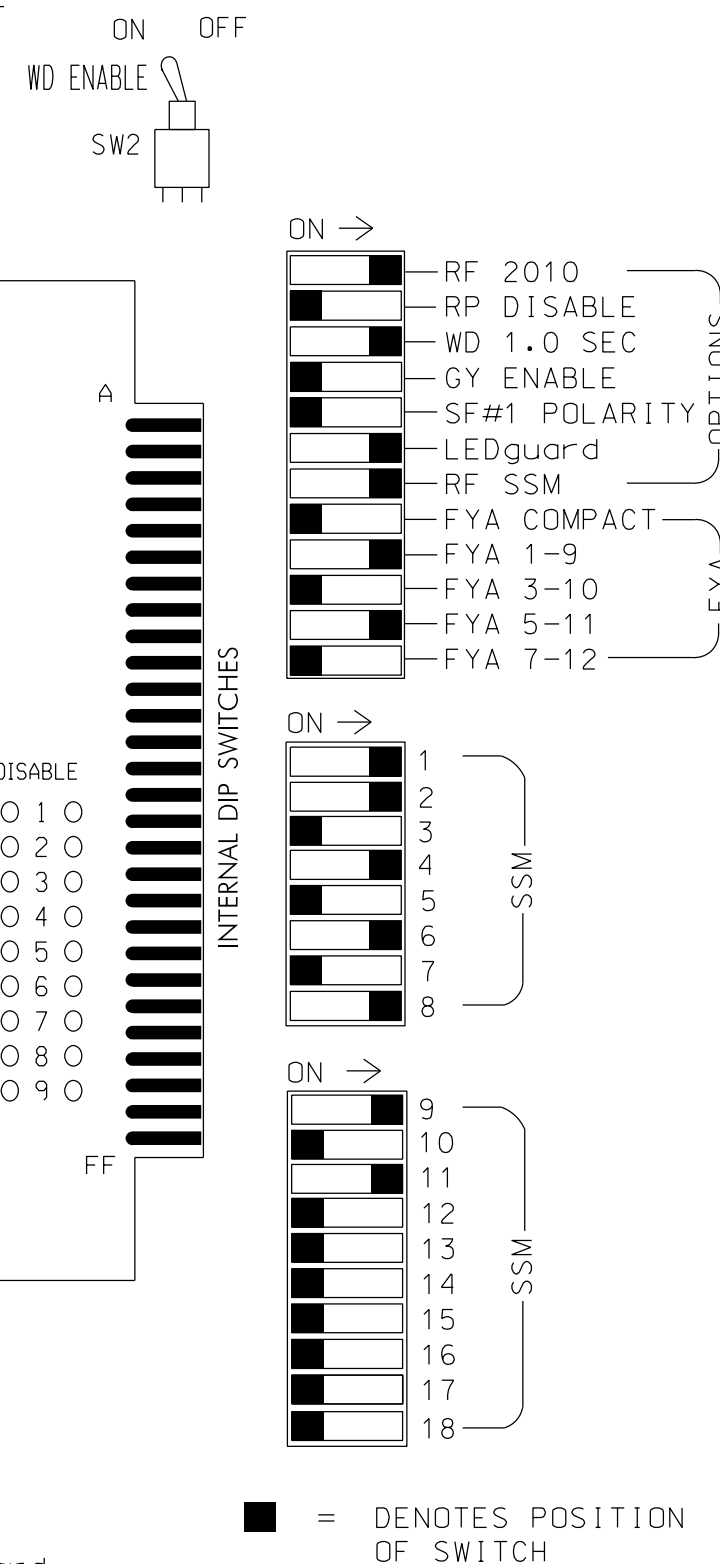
ON OFF
WD ENABLE
SW2

ON →
RF 2010
RP DISABLE
WD 1.0 SEC
GY ENABLE
SF#1 POLARITY
LEDguard
RF SSM
OPTIONS
FYA COMPACT
FYA 1-9
FYA 3-10
FYA 5-11
FYA 7-12
FYA

A
INTERNAL DIP SWITCHES
FF

DISABLE
O 1 O
O 2 O
O 3 O
O 4 O
O 5 O
O 6 O
O 7 O
O 8 O
O 9 O

ON →
1
2
3
4
5
6
7
8
SSM

ON →
9
10
11
12
13
14
15
16
17
18
SSM

= DENOTES POSITION OF SWITCH